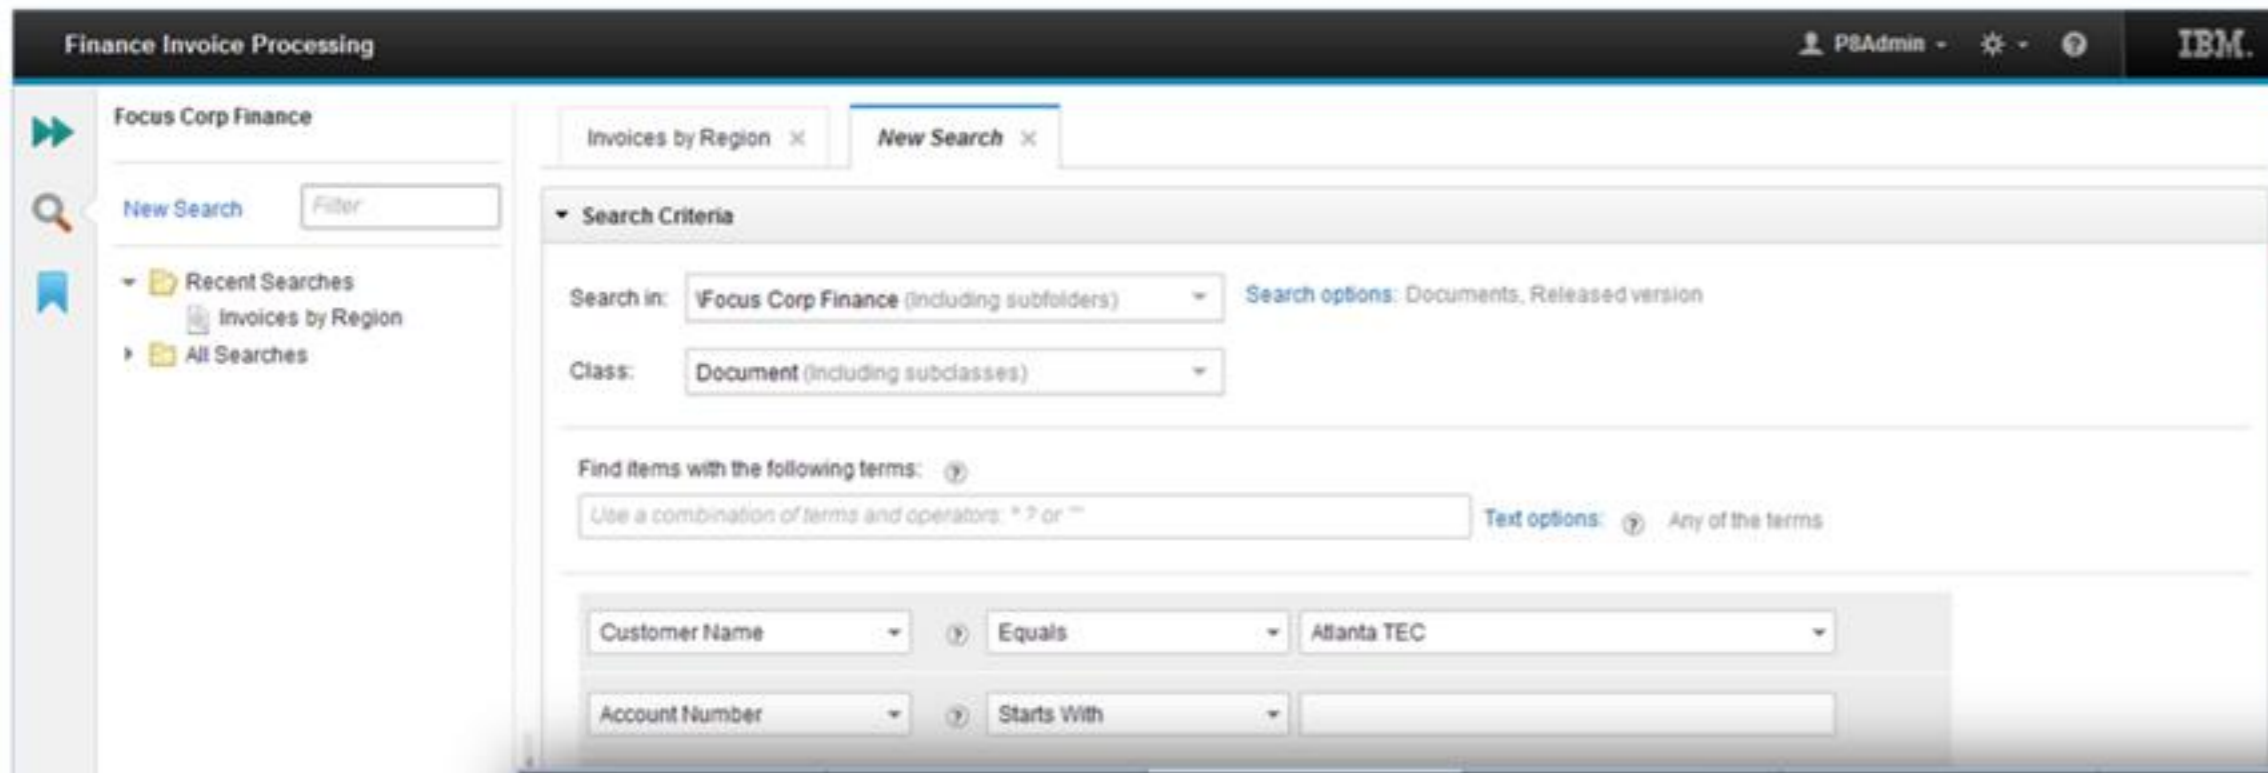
Finance Invoice Processing

P8Admin

IBM.

Focus Corp Finance

New Search

Filter

Recent Searches

Invoices by Region

All Searches

Invoices by Region ×

New Search ×

Search Criteria

Search in: \Focus Corp Finance (including subfolders)

Search options: Documents, Released version

Class: Document (including subclasses)

Find items with the following terms:

Use a combination of terms and operators: * ? or ""

Text options: Any of the terms

Customer Name

Equals

Atlanta TEC

Account Number

Starts With